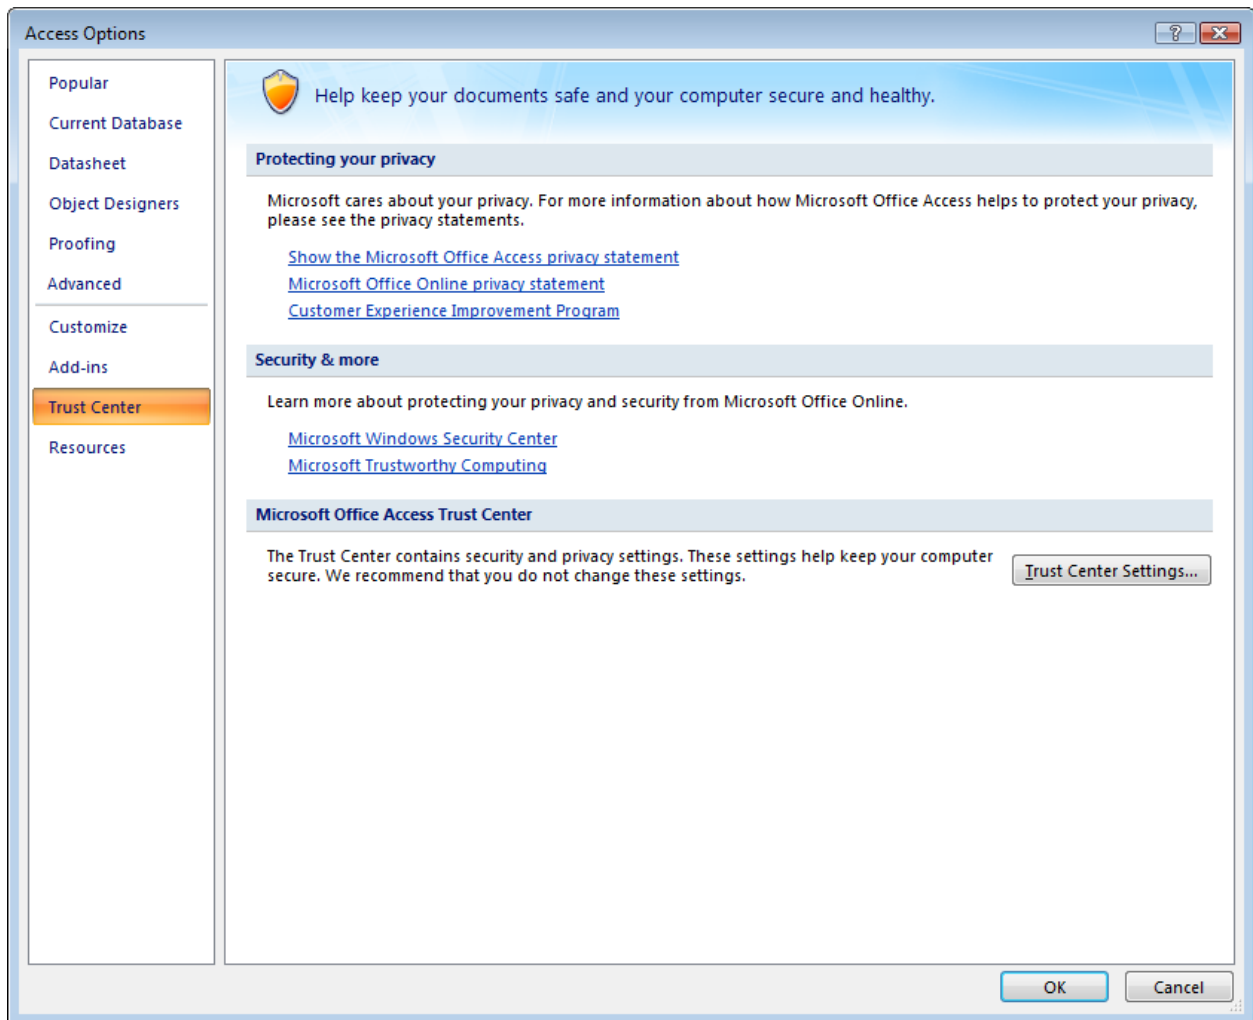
Access Options

?

Popular
Current Database
Datasheet
Object Designers
Proofing
Advanced
Customize
Add-ins
Trust Center
Resources

Help keep your documents safe and your computer secure and healthy.

Protecting your privacy

Microsoft cares about your privacy. For more information about how Microsoft Office Access helps to protect your privacy, please see the privacy statements.

Show the Microsoft Office Access privacy statement
Microsoft Office Online privacy statement
Customer Experience Improvement Program

Security & more

Learn more about protecting your privacy and security from Microsoft Office Online.

Microsoft Windows Security Center
Microsoft Trustworthy Computing

Microsoft Office Access Trust Center

The Trust Center contains security and privacy settings. These settings help keep your computer secure. We recommend that you do not change these settings.

Trust Center Settings...

OK
Cancel